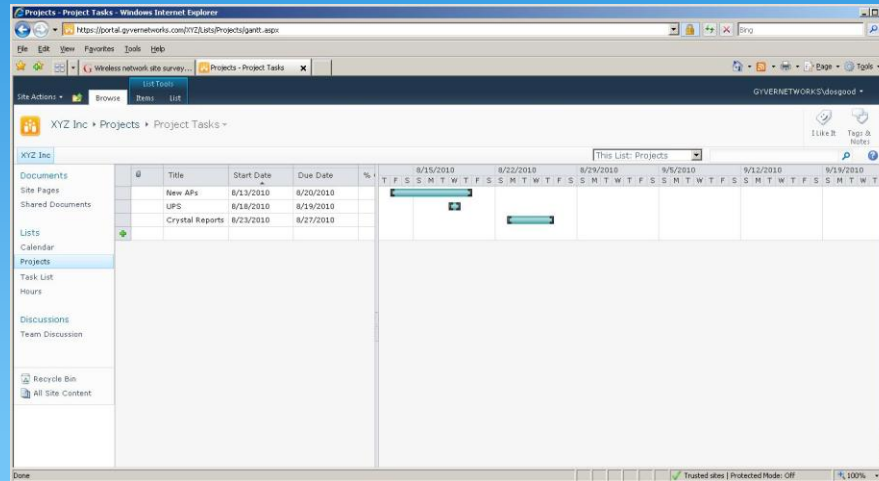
Projects - Project Tasks - Windows Internet Explorer

https://portal.gyvernetworks.com/XYZ/Lists/Projects/gantt.aspx

Bing

File Edit View Favorites Tools Help

Wireless network site survey... Projects - Project Tasks

Page Tools

List Tools

Site Actions Browse Items List

GYVERNETWORKS\dosgood

XYZ Inc ▸ Projects ▸ Project Tasks

I Like It Tags & Notes

XYZ Inc

This List: Projects

Documents
Site Pages
Shared Documents

Lists
Calendar
Projects
Task List
Hours

Discussions
Team Discussion

Recycle Bin
All Site Content

| | Title | Start Date | Due Date | % |
|---|---|---|---|---|
| | New APs | 8/13/2010 | 8/20/2010 | |
| | UPS | 8/18/2010 | 8/19/2010 | |
| | Crystal Reports | 8/23/2010 | 8/27/2010 | |

8/15/2010 8/22/2010 8/29/2010 9/5/2010 9/12/2010 9/19/2010

T F S S M T W T F S S M T W T F S S M T W T F S S M T W T F S S M T W T F S S M T W T

Done

Trusted sites | Protected Mode: Off

100%